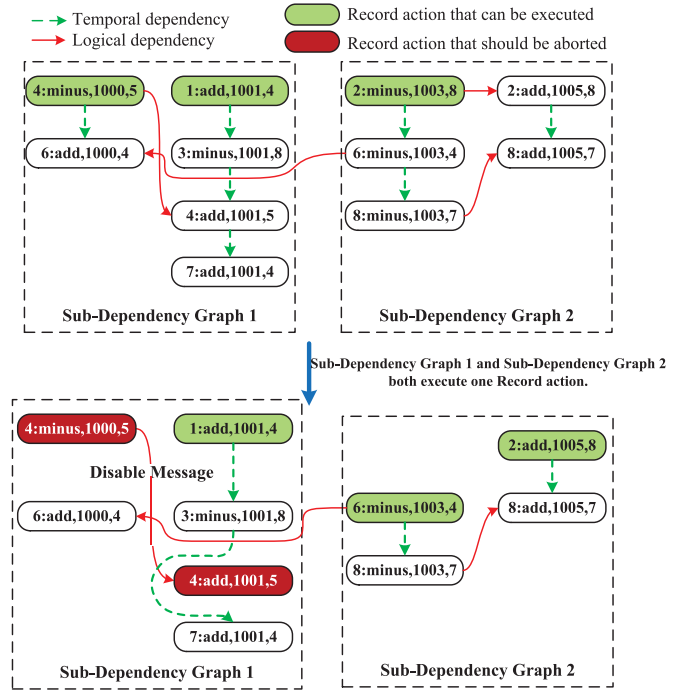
Temporal dependency
Logical dependency
Record action that can be executed
Record action that should be aborted

4:minus,1000,5
1:add,1001,4
6:add,1000,4
3:minus,1001,8
4:add,1001,5
7:add,1001,4
Sub-Dependency Graph 1

2:minus,1003,8
2:add,1005,8
6:minus,1003,4
8:add,1005,7
8:minus,1003,7
Sub-Dependency Graph 2

Sub-Dependency Graph 1 and Sub-Dependency Graph 2 both execute one Record action.

4:minus,1000,5
1:add,1001,4
Disable Message
6:add,1000,4
3:minus,1001,8
4:add,1001,5
7:add,1001,4
Sub-Dependency Graph 1

2:add,1005,8
6:minus,1003,4
8:add,1005,7
8:minus,1003,7
Sub-Dependency Graph 2